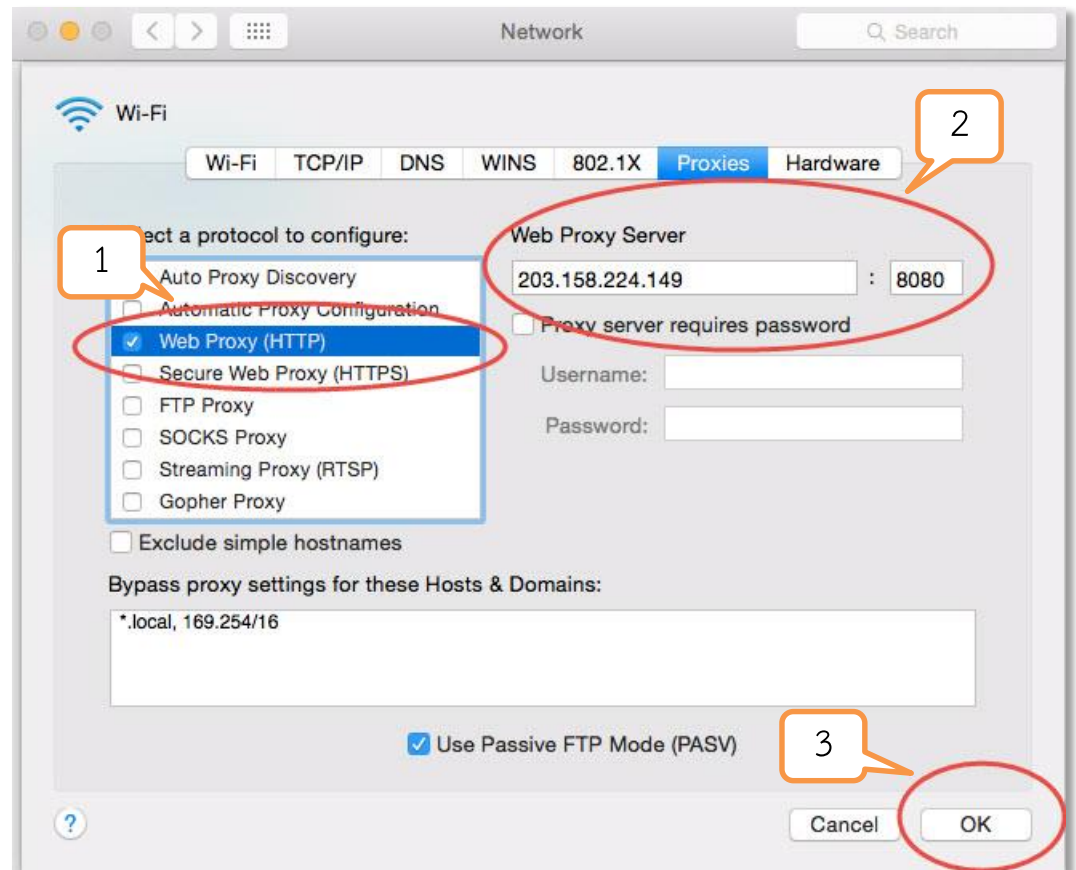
Network

Search

Wi-Fi

Wi-Fi | TCP/IP | DNS | WINS | 802.1X | Proxies | Hardware

2

1

ect a protocol to configure:

Auto Proxy Discovery
Automatic Proxy Configuration
Web Proxy (HTTP)
Secure Web Proxy (HTTPS)
FTP Proxy
SOCKS Proxy
Streaming Proxy (RTSP)
Gopher Proxy

Web Proxy Server

203.158.224.149 : 8080

Proxy server requires password

Username:

Password:

Exclude simple hostnames

Bypass proxy settings for these Hosts & Domains:

*.local, 169.254/16

Use Passive FTP Mode (PASV)

3

?

Cancel

OK